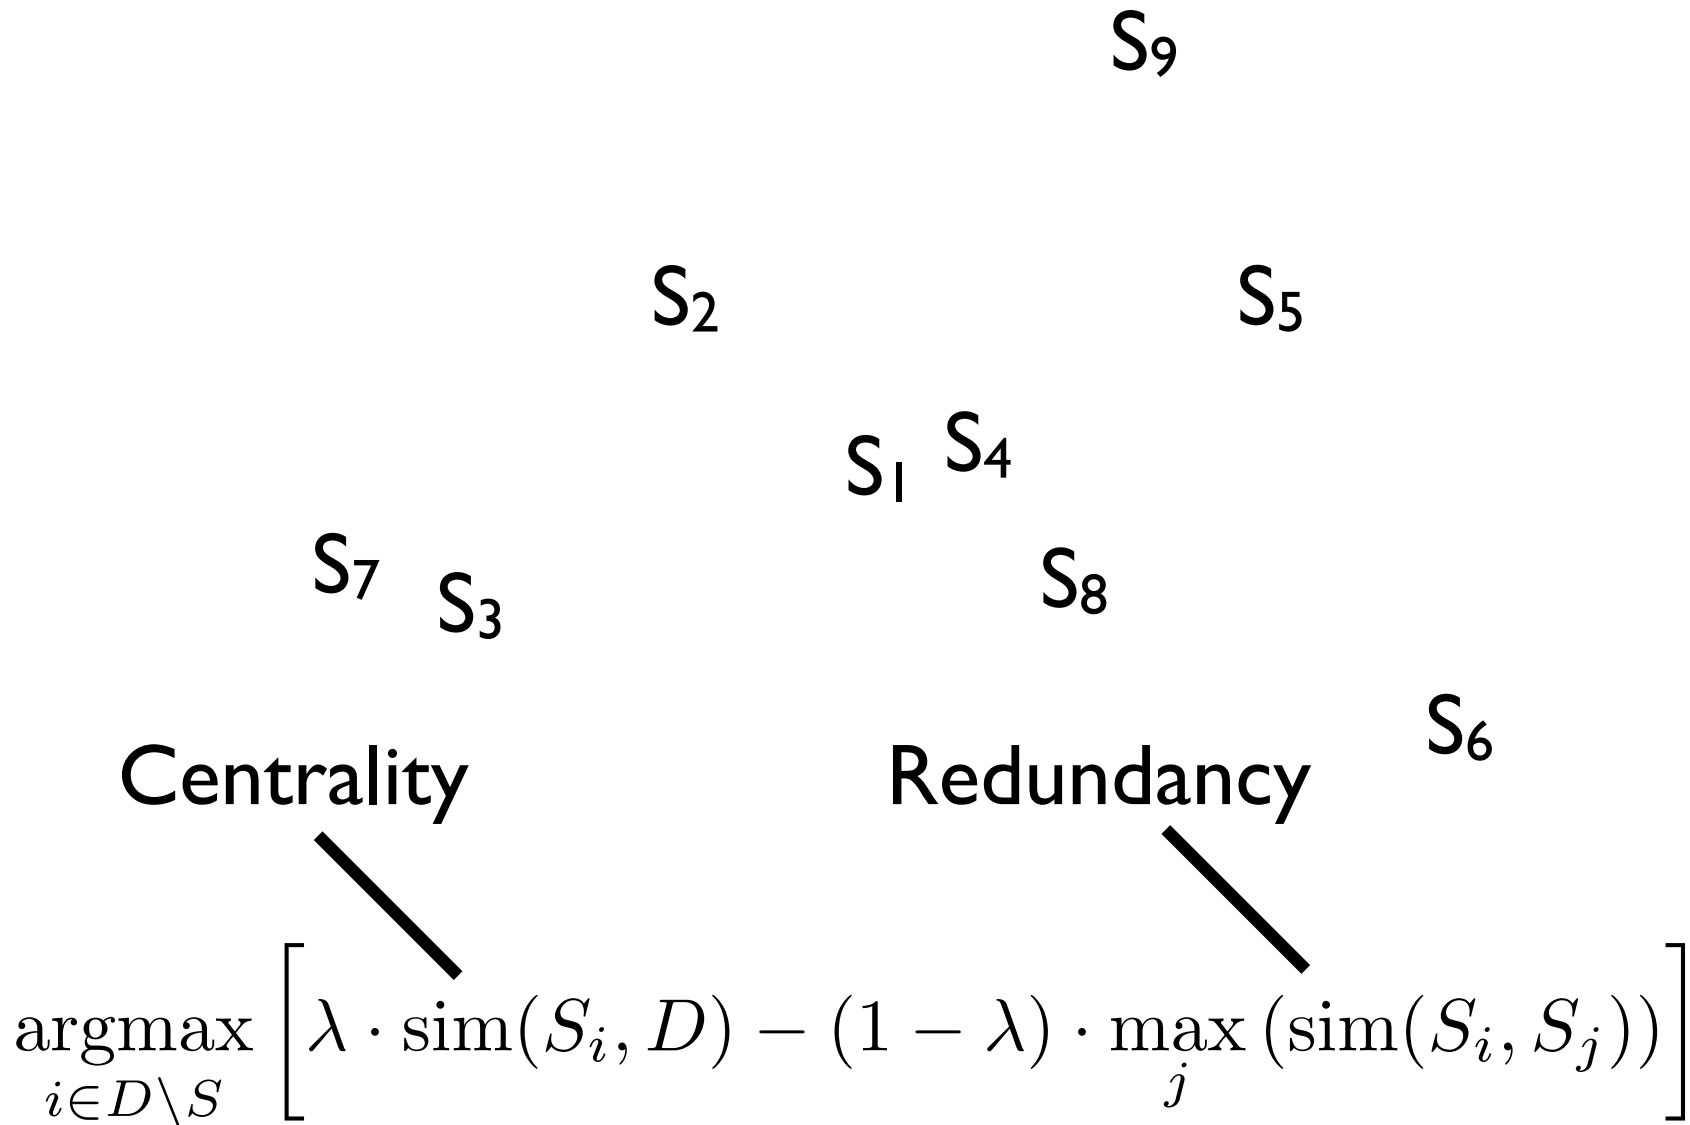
S9

S2 S5

S1 S4

S7 S3 S8

S6

Centrality Redundancy

$\underset{i \in D \setminus S}{\operatorname{argmax}} \left[ \lambda \cdot \operatorname{sim}(S_i, D) - (1 - \lambda) \cdot \max_j \left( \operatorname{sim}(S_i, S_j) \right) \right]$